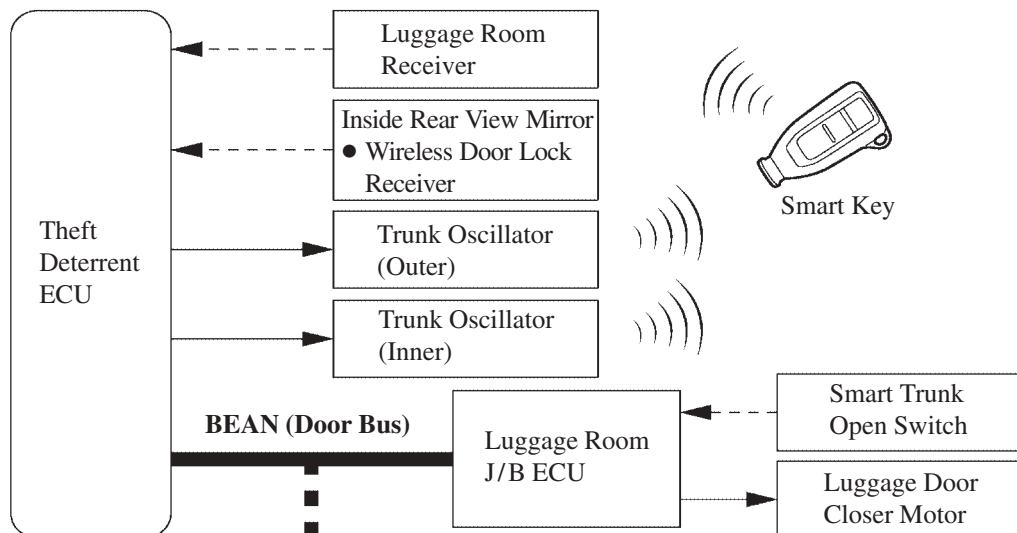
Luggage Room Receiver

Inside Rear View Mirror
● Wireless Door Lock Receiver

Smart Key

Theft Deterrent ECU

Trunk Oscillator (Outer)

Trunk Oscillator (Inner)

BEAN (Door Bus)

Luggage Room J/B ECU

Smart Trunk Open Switch

Luggage Door Closer Motor